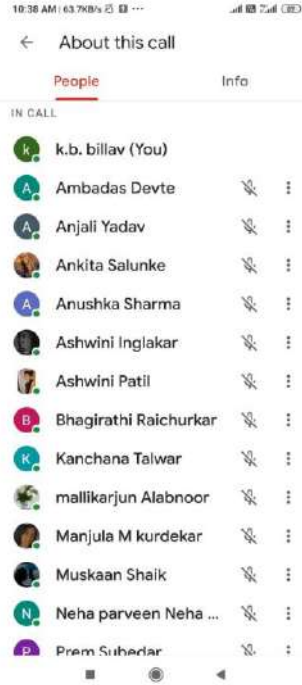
10:38 AM | 63.7KB/s

About this call

People

Info

IN CALL

k

k.b. billav (You)

A

Ambadas Devte

A

Anjali Yadav

Ankita Salunke

A

Anushka Sharma

Ashwini Inglakar

Ashwini Patil

B

Bhagirathi Raichurkar

K

Kanchana Talwar

mallikarjun Alabnoor

Manjula M kurdekar

Muskaan Shaik

N

Neha parveen Neha ...

P

Prem Subedar